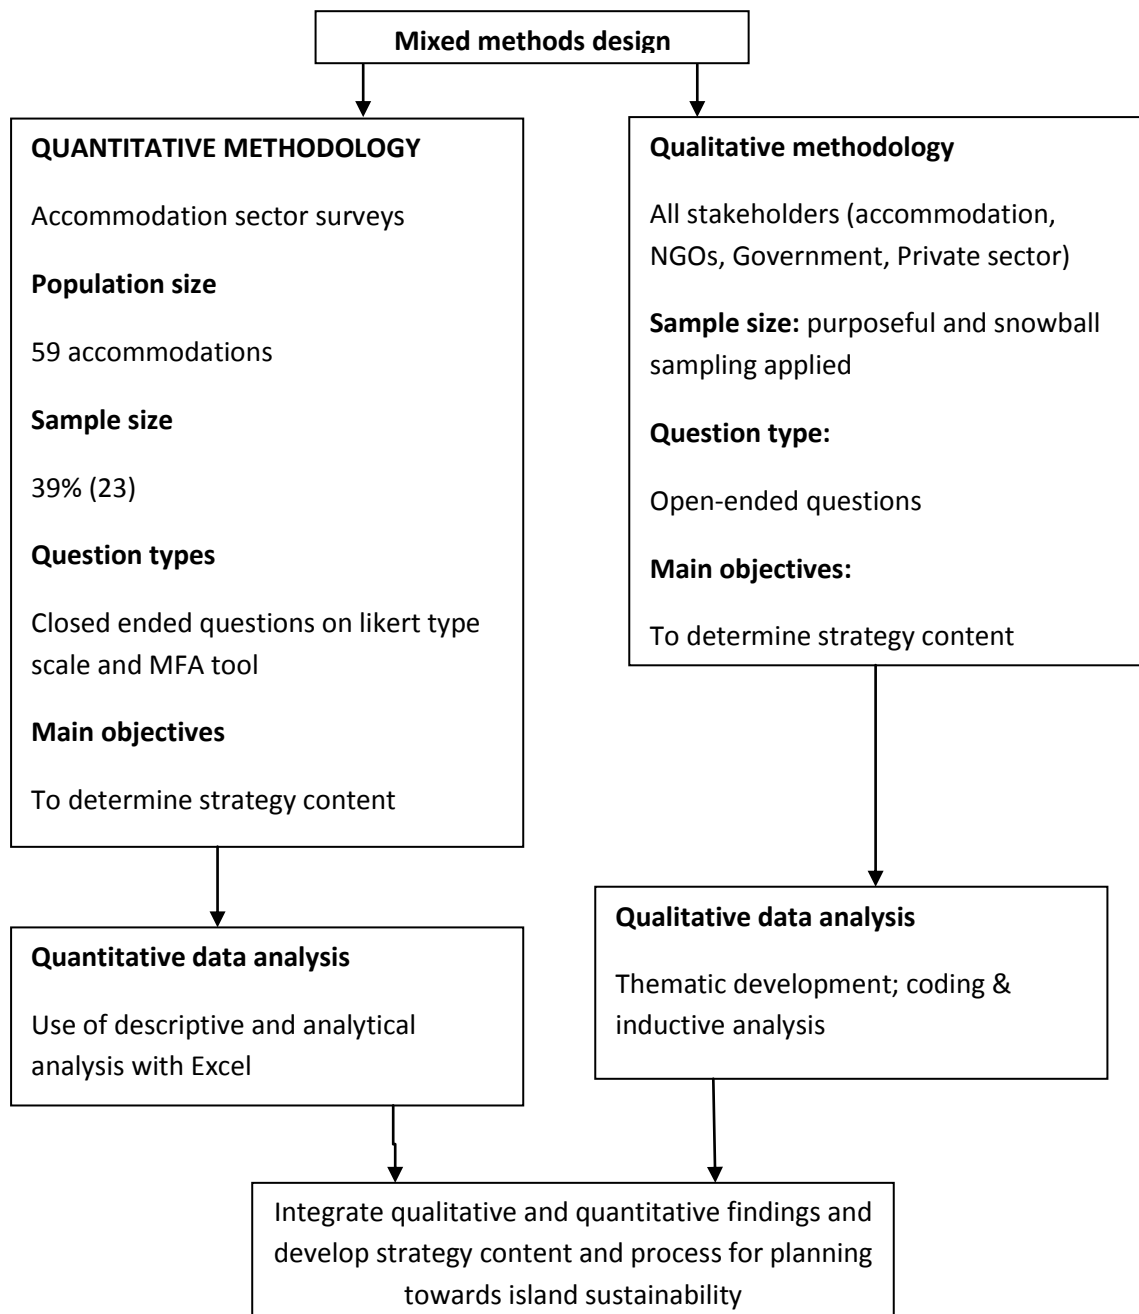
Mixed methods design

QUANTITATIVE METHODOLOGY

Accommodation sector surveys

Population size

59 accommodations

Sample size

39% (23)

Question types

Closed ended questions on likert type scale and MFA tool

Main objectives

To determine strategy content

Qualitative methodology

All stakeholders (accommodation, NGOs, Government, Private sector)

Sample size: purposeful and snowball sampling applied

Question type:

Open-ended questions

Main objectives:

To determine strategy content

Quantitative data analysis

Use of descriptive and analytical analysis with Excel

Qualitative data analysis

Thematic development; coding & inductive analysis

Integrate qualitative and quantitative findings and develop strategy content and process for planning towards island sustainability